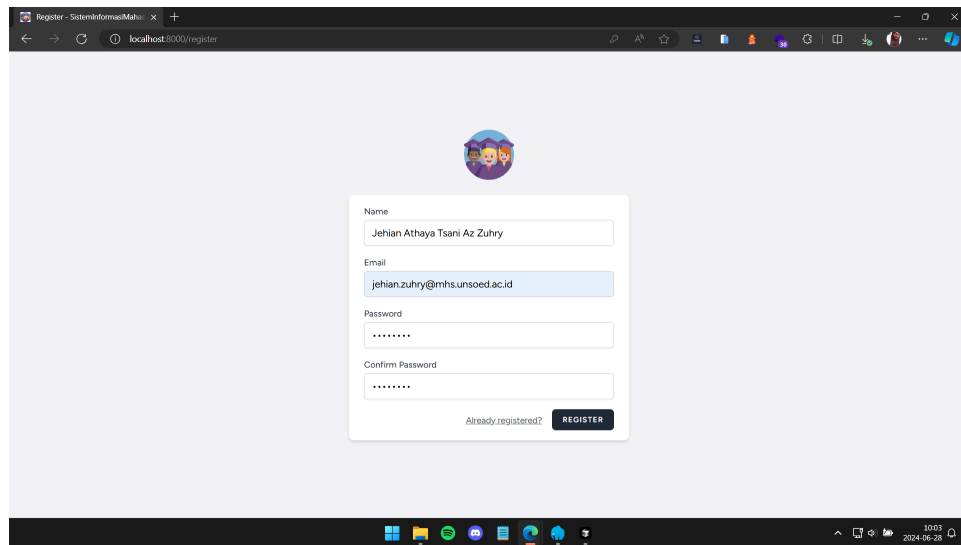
Register - SisteminformasiMaha:

localhost:8000/register

Name

Jehian Athaya Tsani Az Zuhry

Email

jehian.zuhry@mhs.unsoed.ac.id

Password

•••••••••

Confirm Password

•••••••••

Already registered?

REGISTER

30

10:03
2024-06-28